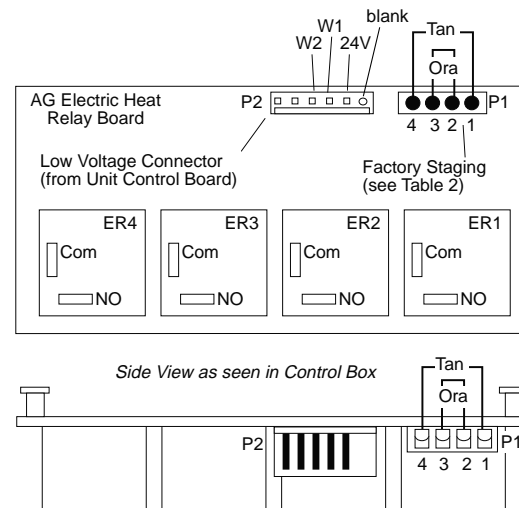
W1
W2
24V
blank
Tan
Ora
AG Electric Heat Relay Board
P2
P1
4 3 2 1
Low Voltage Connector (from Unit Control Board)
Factory Staging (see Table 2)
ER4
Com
NO
ER3
Com
NO
ER2
Com
NO
ER1
Com
NO

Side View as seen in Control Box
Tan
Ora
P2
P1
4 3 2 1